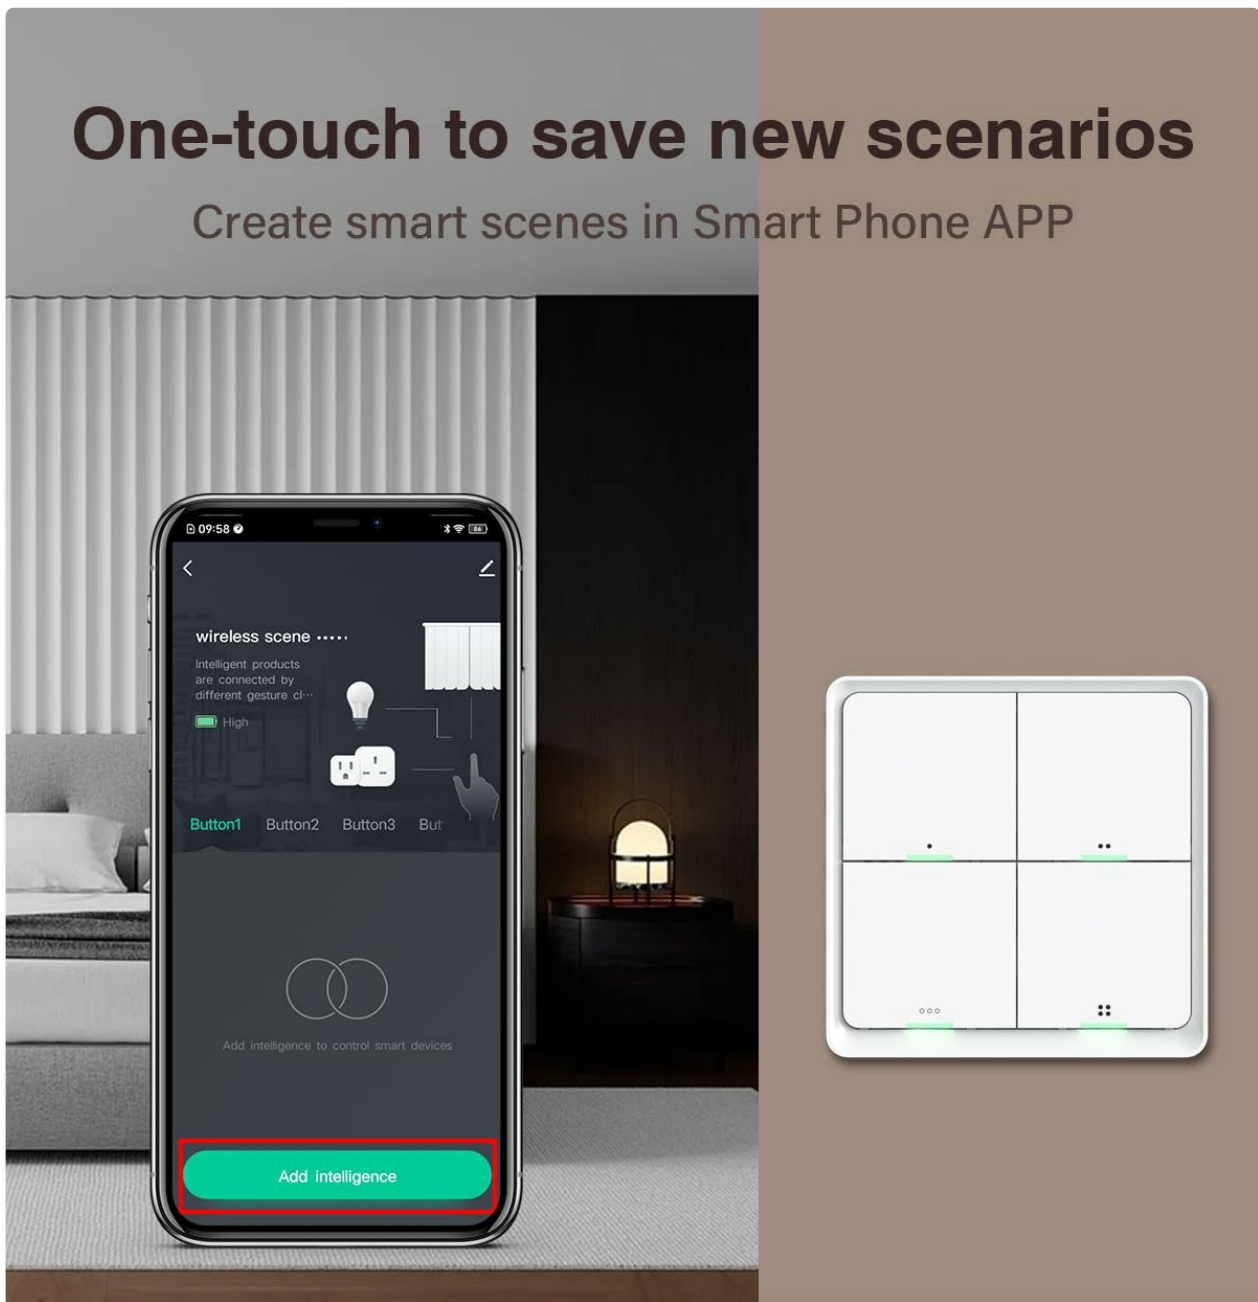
One-touch to save new scenarios

Create smart scenes in Smart Phone APP

09:58

86

wireless scene

Intelligent products are connected by different gesture cl···

High

Button1 Button2 Button3 But

Add intelligence to control smart devices

Add intelligence